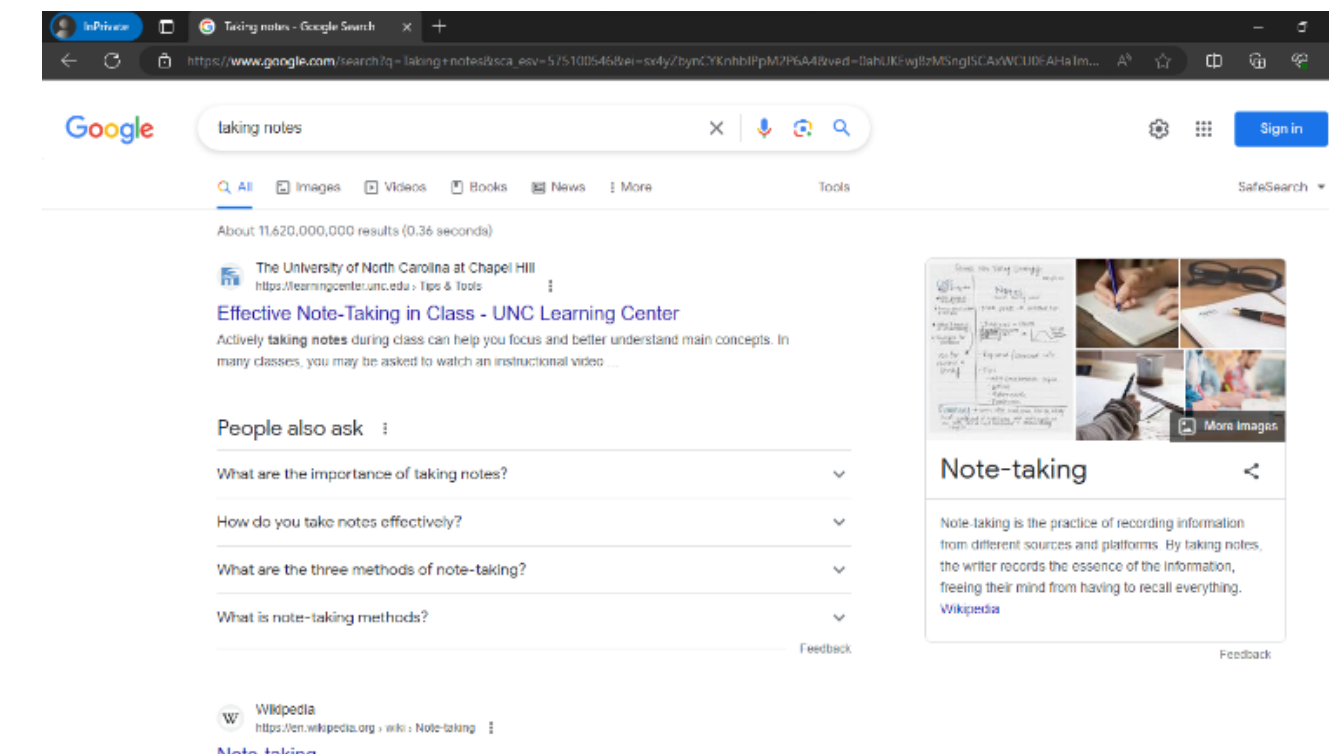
InPrivate
Taking notes - Google Search
https://www.google.com/search?q=taking+notes&sca_esv=575100546&ei=sx4yZbynCYKnhbIPpM2P6A4&ved=0ahUKEwj8zMSngISCAxWCU0EAHaIm...

Google
taking notes
Sign in

All Images Videos Books News More Tools
SafeSearch

About 11,620,000,000 results (0.36 seconds)

The University of North Carolina at Chapel Hill
https://learningcenter.unc.edu › Tips & Tools
Effective Note-Taking in Class - UNC Learning Center
Actively taking notes during class can help you focus and better understand main concepts. In many classes, you may be asked to watch an instructional video ...

People also ask
What are the importance of taking notes?
How do you take notes effectively?
What are the three methods of note-taking?
What is note-taking methods?
Feedback

Wikipedia
https://en.wikipedia.org › wiki › Note-taking
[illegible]

More images
Note-taking
Note-taking is the practice of recording information from different sources and platforms. By taking notes, the writer records the essence of the information, freeing their mind from having to recall everything.
Wikipedia
Feedback